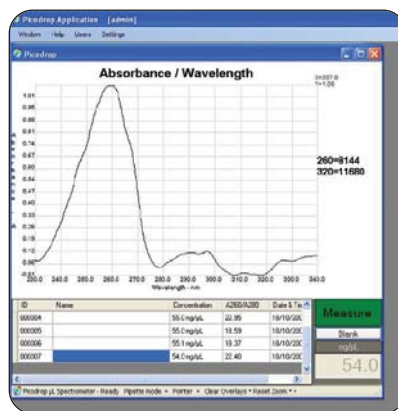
Picodrop Application [admin]

Window Help Users Settings

Picodrop

Absorbance / Wavelength

X=257.0
Y=1.05

1.01
0.95
0.88
0.81
0.74
0.67
0.60
0.54
0.47
0.40
0.33
0.26
0.19
0.12
0.05
-0.01

220.0 240.0 250.0 260.0 270.0 280.0 290.0 300.0 310.0 320.0 330.0 340.0
Wavelength - nm

260=8144
320=11680

| ID | Name | Concentration | A260/A280 | Date & Ti |
|---|---|---|---|---|
| 000004 | | 55.0 ng/µL | 22.95 | 19/10/200 |
| 000005 | | 55.0 ng/µL | 18.59 | 19/10/200 |
| 000006 | | 55.1 ng/µL | 18.37 | 19/10/200 |
| 000007 | | 54.0 ng/µL | 22.40 | 19/10/200 |

Measure
Blank
ng/µL
54.0

Picodrop µL Spectrometer - Ready Pipette mode • Pointer • Clear Overlays • Reset Zoom •